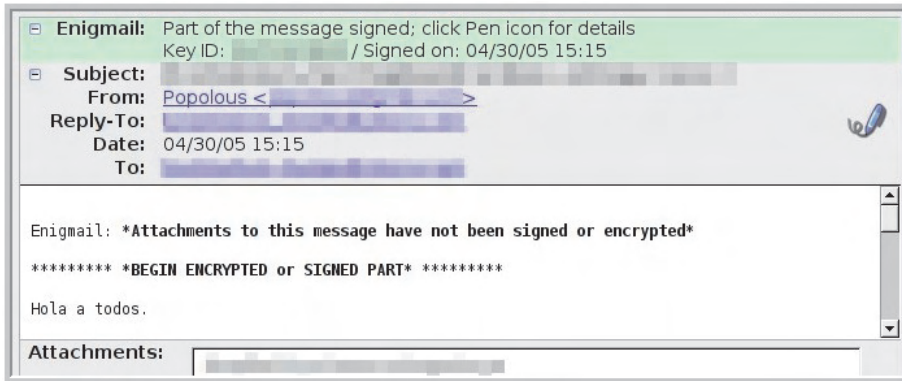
⊟ Enigmail: Part of the message signed; click Pen icon for details
Key ID: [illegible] / Signed on: 04/30/05 15:15

⊟ Subject: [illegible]
From: Popolous <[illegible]>
Reply-To: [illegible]
Date: 04/30/05 15:15
To: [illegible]

Enigmail: *Attachments to this message have not been signed or encrypted*

********* *BEGIN ENCRYPTED or SIGNED PART* *********

Hola a todos.

Attachments: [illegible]